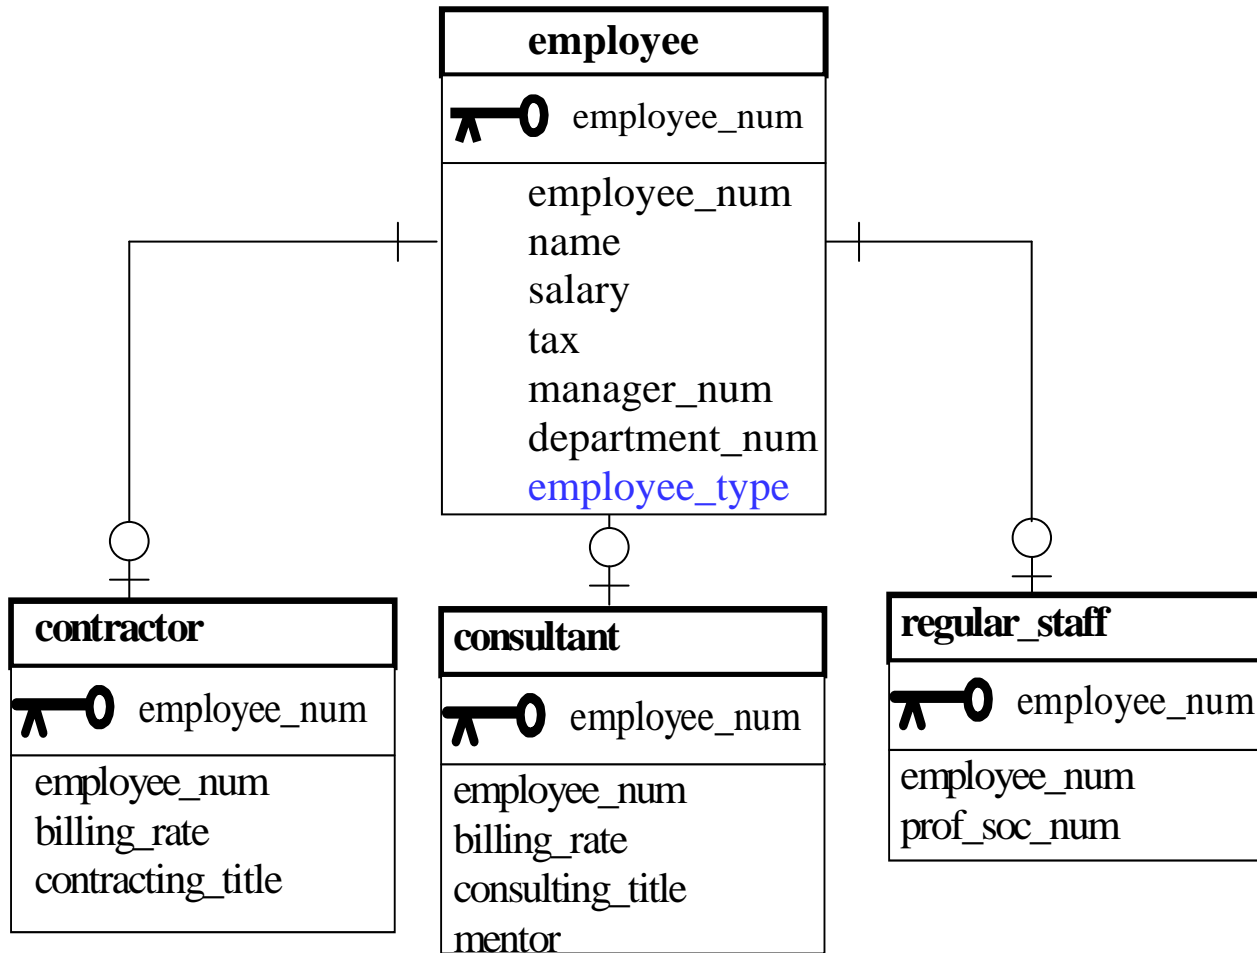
employee

employee_num

employee_num
name
salary
tax
manager_num
department_num
employee_type

contractor

employee_num

employee_num
billing_rate
contracting_title

consultant

employee_num

employee_num
billing_rate
consulting_title
mentor

regular_staff

employee_num

employee_num
prof_soc_num